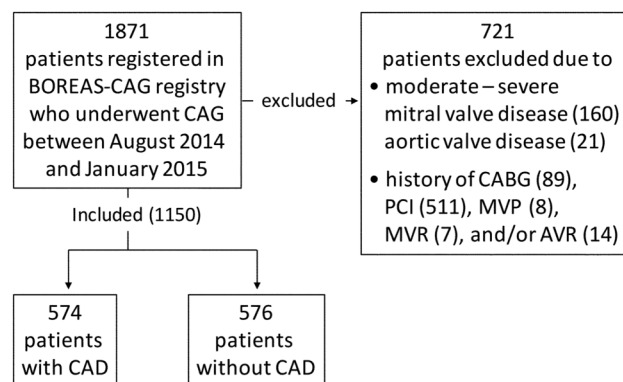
1871
patients registered in BOREAS-CAG registry who underwent CAG between August 2014 and January 2015

excluded

721
patients excluded due to
• moderate – severe mitral valve disease (160) aortic valve disease (21)
• history of CABG (89), PCI (511), MVP (8), MVR (7), and/or AVR (14)

Included (1150)

574
patients
with CAD

576
patients
without CAD